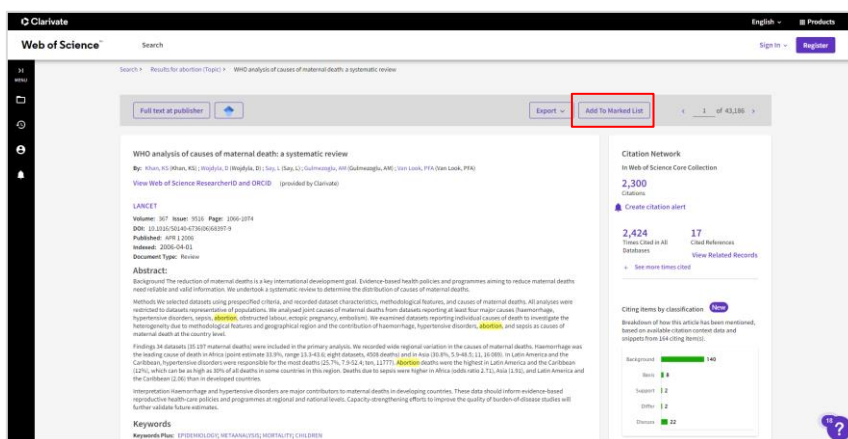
Clarivate

English ⌄ Products

Web of Science™ Search

Sign In ⌄ Register

MENU

Search > Results for abortion (Topic) > WHO analysis of causes of maternal death: a systematic review

Full text at publisher

Export ⌄ Add To Marked List

< 1 of 43,186 >

WHO analysis of causes of maternal death: a systematic review

By: Khan, KS (Khan, KS); Wojdyla, D (Wojdyla, D); Say, L (Say, L); Gulmezoglu, AM (Gulmezoglu, AM); Van Look, PFA (Van Look, PFA)

View Web of Science ResearcherID and ORCID (provided by Clarivate)

LANCET

Volume: 367 Issue: 9516 Page: 1066-1074
DOI: 10.1016/S0140-6736(06)68397-9
Published: APR 1 2006
Indexed: 2006-04-01
Document Type: Review

Abstract:

Background The reduction of maternal deaths is a key international development goal. Evidence-based health policies and programmes aiming to reduce maternal deaths need reliable and valid information. We undertook a systematic review to determine the distribution of causes of maternal deaths.

Methods We selected datasets using prespecified criteria, and recorded dataset characteristics, methodological features, and causes of maternal deaths. All analyses were restricted to datasets representative of populations. We analysed joint causes of maternal deaths from datasets reporting at least four major causes (haemorrhage, hypertensive disorders, sepsis, abortion, obstructed labour, ectopic pregnancy, embolism). We examined datasets reporting individual causes of death to investigate the heterogeneity due to methodological features and geographical region and the contribution of haemorrhage, hypertensive disorders, abortion, and sepsis as causes of maternal death at the country level.

Findings 34 datasets (35 197 maternal deaths) were included in the primary analysis. We recorded wide regional variation in the causes of maternal deaths. Haemorrhage was the leading cause of death in Africa (point estimate 33.9%, range 13.3-43.6; eight datasets, 4508 deaths) and in Asia (30.8%, 5.9-48.5; 11, 16 089). In Latin America and the Caribbean, hypertensive disorders were responsible for the most deaths (25.7%, 7.9-52.4; ten, 11777). Abortion deaths were the highest in Latin America and the Caribbean (12%), which can be as high as 30% of all deaths in some countries in this region. Deaths due to sepsis were higher in Africa (odds ratio 2.71), Asia (1.91), and Latin America and the Caribbean (2.06) than in developed countries.

Interpretation Haemorrhage and hypertensive disorders are major contributors to maternal deaths in developing countries. These data should inform evidence-based reproductive health-care policies and programmes at regional and national levels. Capacity-strengthening efforts to improve the quality of burden-of-disease studies will further validate future estimates.

Keywords

Keywords Plus: EPIDEMIOLOGY; METAANALYSIS; MORTALITY; CHILDREN

Citation Network

In Web of Science Core Collection

2,300
Citations

Create citation alert

2,424
Times Cited in All Databases

17
Cited References

View Related Records

See more times cited

Citing items by classification New

Breakdown of how this article has been mentioned, based on available citation context data and snippets from 164 citing items).

| | |
|---|---|
| Background | 140 |
| Basis | 8 |
| Support | 2 |
| Differ | 2 |
| Discuss | 22 |

18